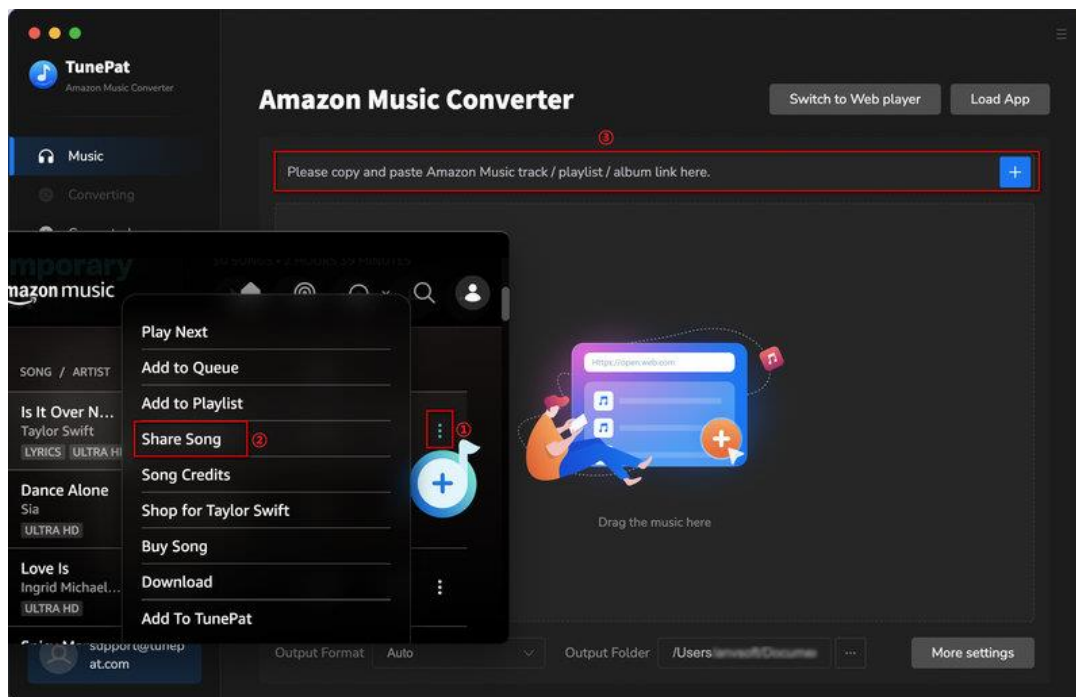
TunePat
Amazon Music Converter

Music
Converting

Amazon Music Converter

Switch to Web player
Load App

③
Please copy and paste Amazon Music track / playlist / album link here.
+

amazon music

SONG / ARTIST

Is It Over N...
Taylor Swift
LYRICS ULTRA HD

Dance Alone
Sia
ULTRA HD

Love Is
Ingrid Michael...
ULTRA HD

Play Next
Add to Queue
Add to Playlist
Share Song ②
Song Credits
Shop for Taylor Swift
Buy Song
Download
Add To TunePat

①

https://open.web.com

Drag the music here

support@tunepat.com

Output Format Auto
Output Folder /Users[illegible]
...
More settings